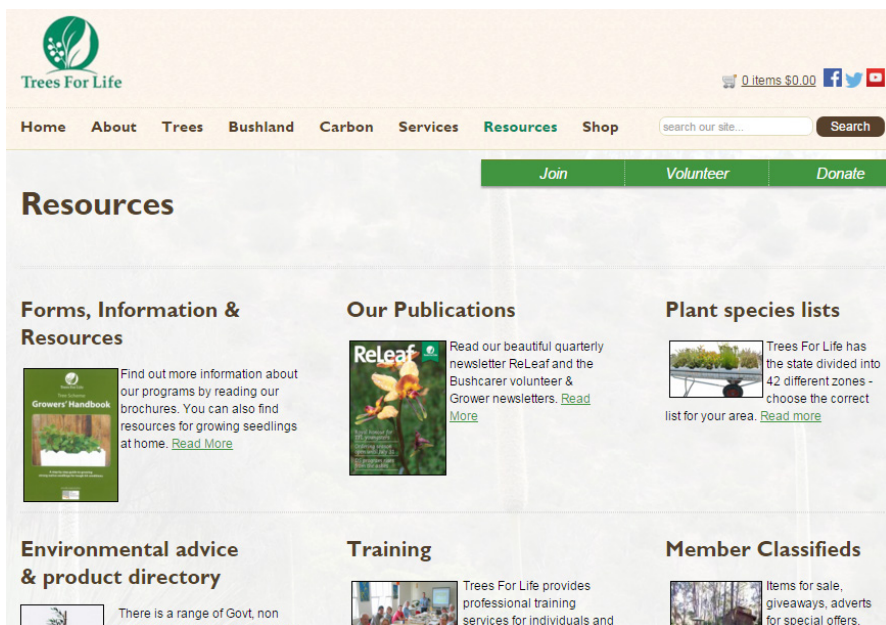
Trees For Life

0 items $0.00

Home About Trees Bushland Carbon Services Resources Shop

search our site...

Search

Join Volunteer Donate

Resources

Forms, Information & Resources

Growers' Handbook

Find out more information about our programs by reading our brochures. You can also find resources for growing seedlings at home. Read More

Our Publications

ReLeaf

Read our beautiful quarterly newsletter ReLeaf and the Bushcarer volunteer & Grower newsletters. Read More

Plant species lists

Trees For Life has the state divided into 42 different zones - choose the correct list for your area. Read more

Environmental advice & product directory

There is a range of Govt, non

Training

Trees For Life provides professional training services for individuals and

Member Classifieds

Items for sale, giveaways, adverts for special offers,